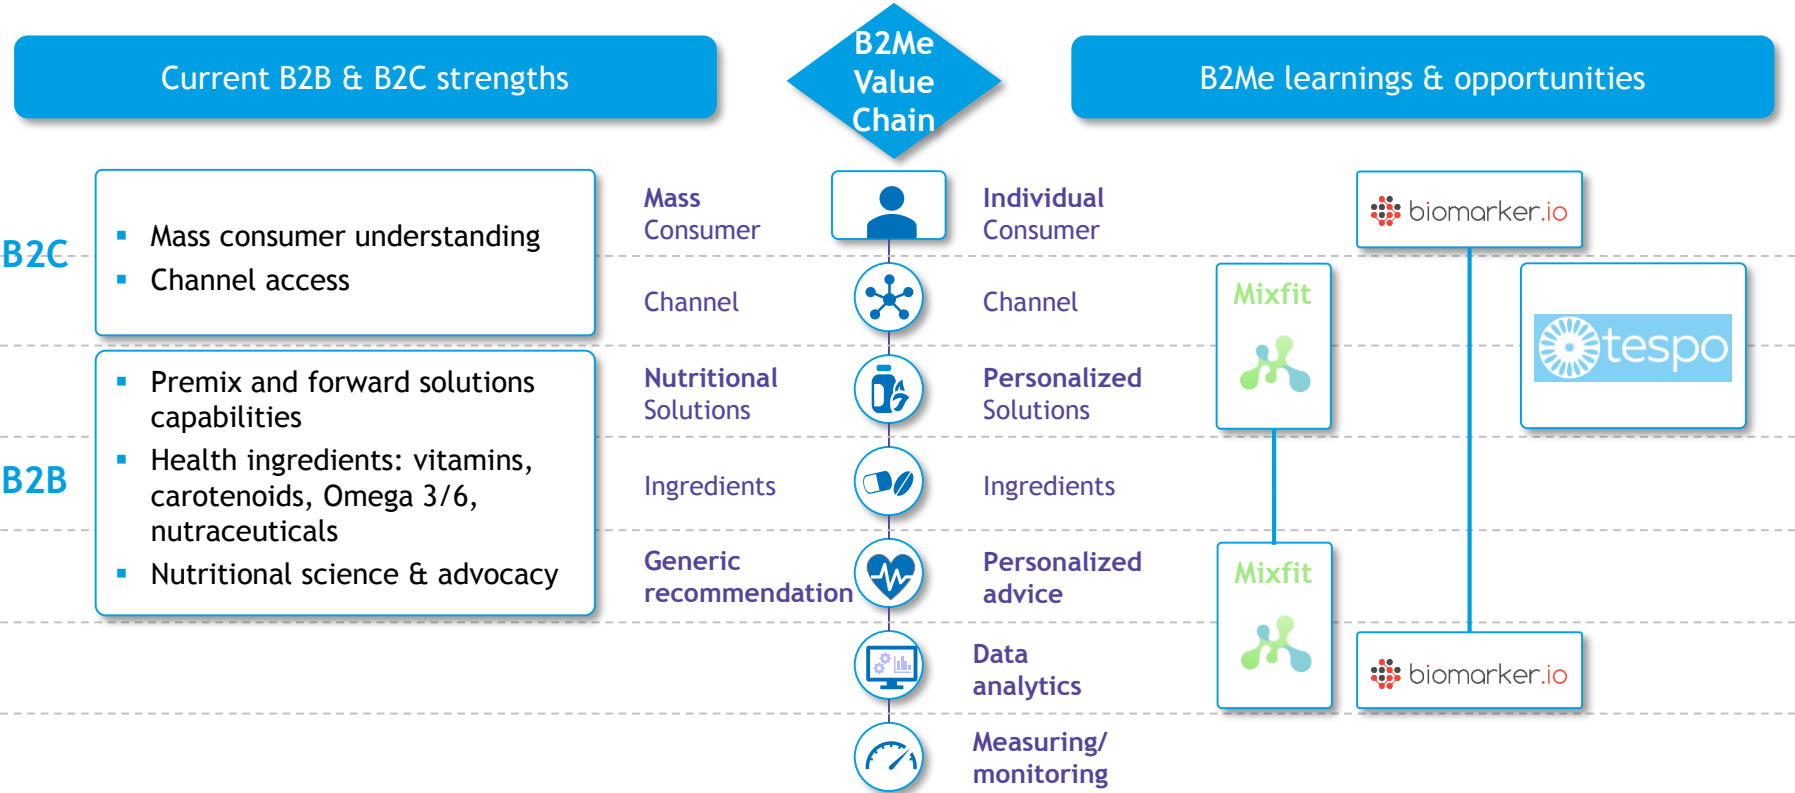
Current B2B & B2C strengths

B2Me Value Chain

B2Me learnings & opportunities

B2C

- Mass consumer understanding
- Channel access

B2B

- Premix and forward solutions capabilities
- Health ingredients: vitamins, carotenoids, Omega 3/6, nutraceuticals
- Nutritional science & advocacy

Mass Consumer

Channel

Nutritional Solutions

Ingredients

Generic recommendation

Individual Consumer

Channel

Personalized Solutions

Ingredients

Personalized advice

Data analytics

Measuring/ monitoring

biomarker.io

Mixfit

tespo

Mixfit

biomarker.io